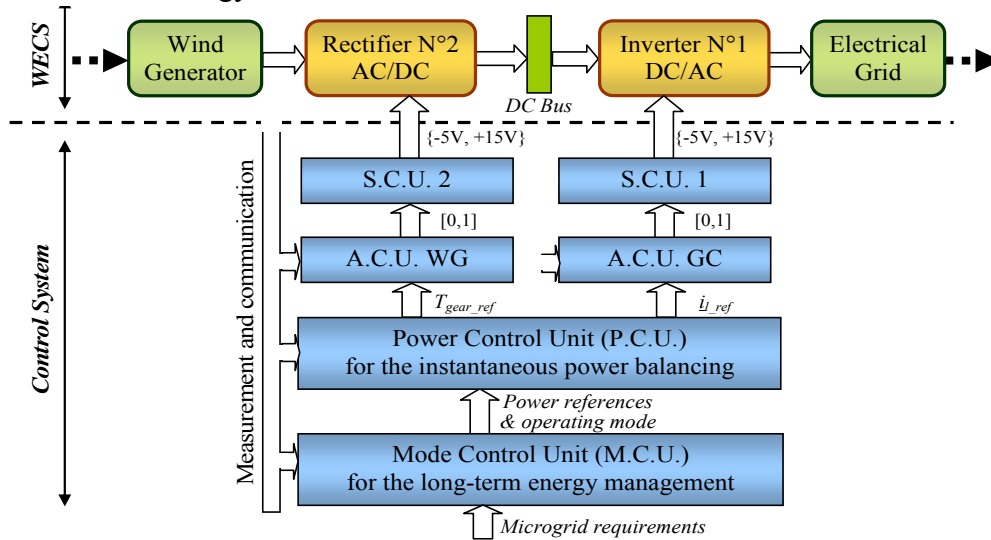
WECS

Wind Generator

Rectifier N°2 AC/DC

DC Bus

Inverter N°1 DC/AC

Electrical Grid

Control System

Measurement and communication

{-5V, +15V}

{-5V, +15V}

S.C.U. 2

S.C.U. 1

[0,1]

[0,1]

A.C.U. WG

A.C.U. GC

$T_{gear\_ref}$

$i_{l\_ref}$

Power Control Unit (P.C.U.) for the instantaneous power balancing

Power references & operating mode

Mode Control Unit (M.C.U.) for the long-term energy management

Microgrid requirements